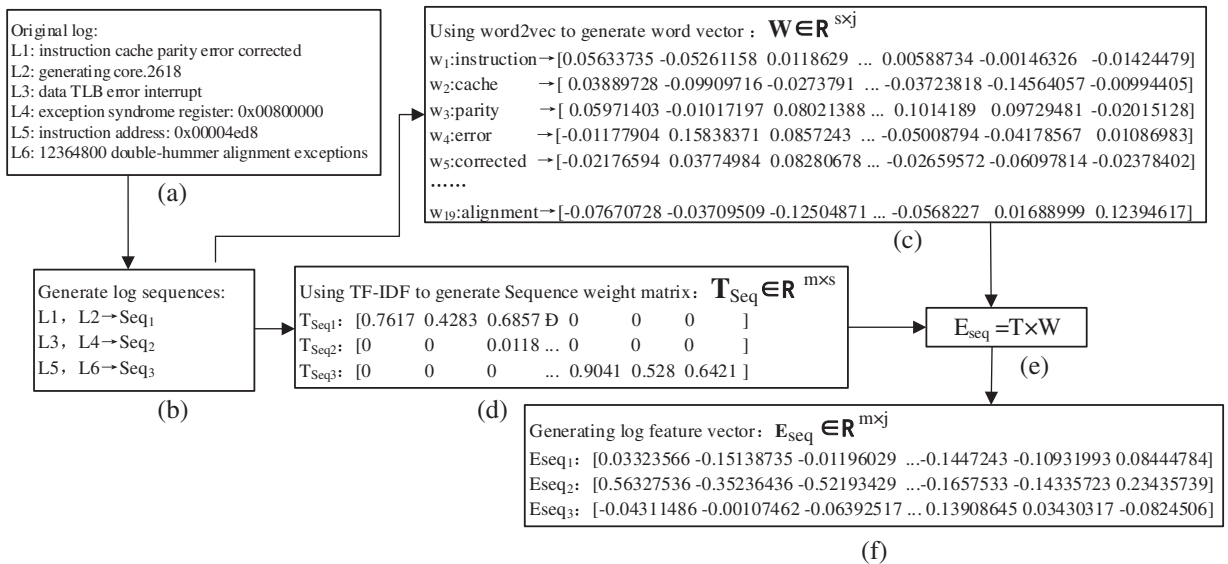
Original log:
L1: instruction cache parity error corrected
L2: generating core.2618
L3: data TLB error interrupt
L4: exception syndrome register: 0x00800000
L5: instruction address: 0x00004ed8
L6: 12364800 double-hummer alignment exceptions

(a)

Using word2vec to generate word vector : $\mathbf{W} \in \mathbf{R}^{s \times j}$
$w_1$:instruction → [0.05633735 -0.05261158 0.0118629 ... 0.00588734 -0.00146326 -0.01424479]
$w_2$:cache → [ 0.03889728 -0.09909716 -0.0273791 ... -0.03723818 -0.14564057 -0.00994405]
$w_3$:parity → [ 0.05971403 -0.01017197 0.08021388 ... 0.1014189 0.09729481 -0.02015128]
$w_4$:error → [-0.01177904 0.15838371 0.0857243 ... -0.05008794 -0.04178567 0.01086983]
$w_5$:corrected → [-0.02176594 0.03774984 0.08280678 ... -0.02659572 -0.06097814 -0.02378402]
......
$w_{19}$:alignment → [-0.07670728 -0.03709509 -0.12504871 ... -0.0568227 0.01688999 0.12394617]

(c)

Generate log sequences:
L1, L2 → $Seq_1$
L3, L4 → $Seq_2$
L5, L6 → $Seq_3$

(b)

Using TF-IDF to generate Sequence weight matrix : $\mathbf{T}_{Seq} \in \mathbf{R}^{m \times s}$
$T_{Seq1}$: [0.7617 0.4283 0.6857 Ð 0 0 0 ]
$T_{Seq2}$: [0 0 0.0118 ... 0 0 0 ]
$T_{Seq3}$: [0 0 0 ... 0.9041 0.528 0.6421 ]

(d)

$E_{seq} = T \times W$

(e)

Generating log feature vector: $\mathbf{E}_{seq} \in \mathbf{R}^{m \times j}$
$Eseq_1$: [0.03323566 -0.15138735 -0.01196029 ...-0.1447243 -0.10931993 0.08444784]
$Eseq_2$: [0.56327536 -0.35236436 -0.52193429 ...-0.1657533 -0.14335723 0.23435739]
$Eseq_3$: [-0.04311486 -0.00107462 -0.06392517 ... 0.13908645 0.03430317 -0.0824506]

(f)